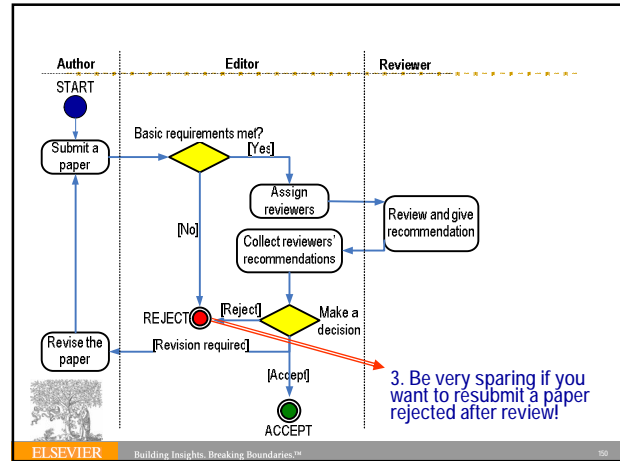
Author

Editor

Reviewer

START

Submit a paper

Basic requirements met?

[Yes]

Assign reviewers

Review and give recommendation

[No]

Collect reviewers' recommendations

REJECT

[Reject]

Make a decision

Revise the paper

[Revision required]

[Accept]

3. Be very sparing if you want to resubmit a paper rejected after review!

ACCEPT

ELSEVIER

Building Insights. Breaking Boundaries.™

150